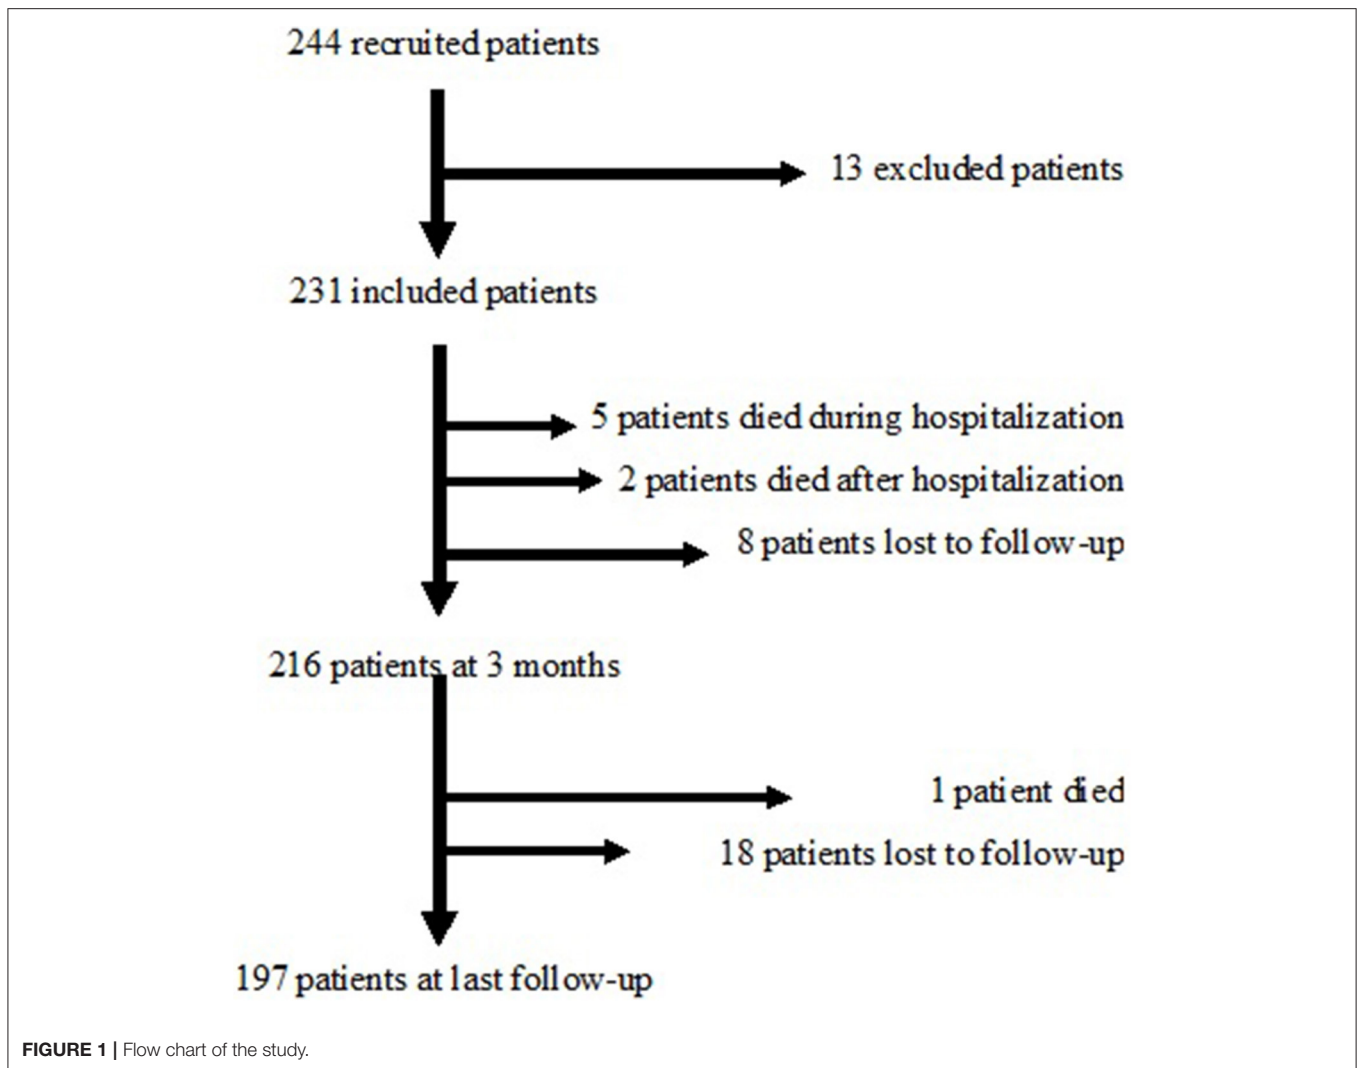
244 recruited patients

13 excluded patients

231 included patients

5 patients died during hospitalization

2 patients died after hospitalization

8 patients lost to follow-up

216 patients at 3 months

1 patient died

18 patients lost to follow-up

197 patients at last follow-up

FIGURE 1 | Flow chart of the study.